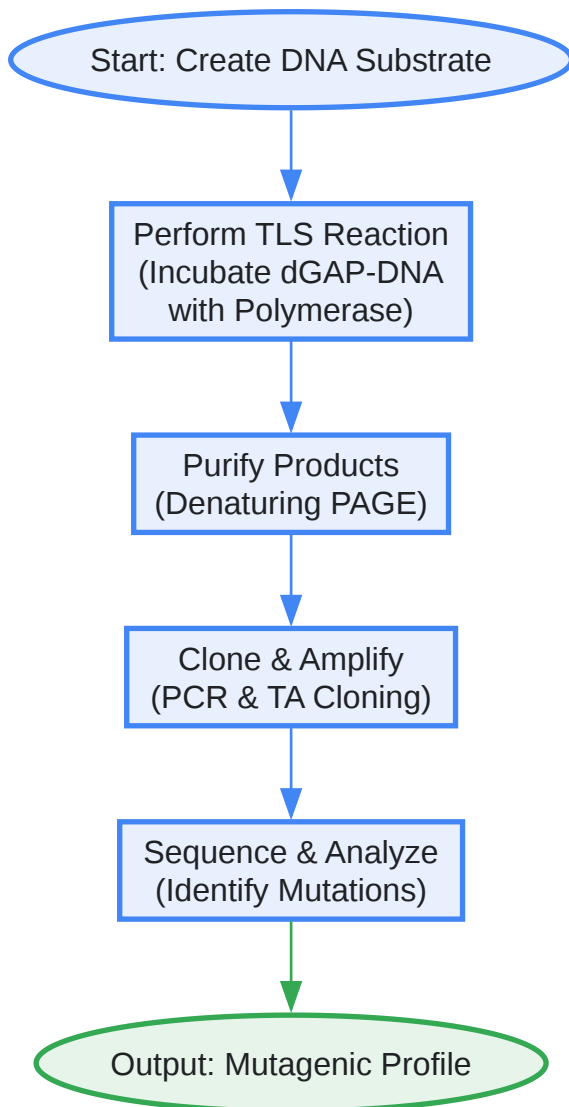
Start: Create DNA Substrate

Perform TLS Reaction (Incubate dGAP-DNA with Polymerase)

Purify Products (Denaturing PAGE)

Clone & Amplify (PCR & TA Cloning)

Sequence & Analyze (Identify Mutations)

Output: Mutagenic Profile